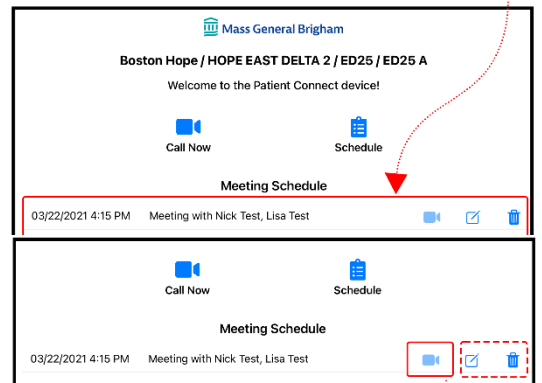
Mass General Brigham

Boston Hope / HOPE EAST DELTA 2 / ED25 / ED25 A

Welcome to the Patient Connect device!

Call Now

Schedule

Meeting Schedule

03/22/2021 4:15 PM Meeting with Nick Test, Lisa Test

Call Now

Schedule

Meeting Schedule

03/22/2021 4:15 PM Meeting with Nick Test, Lisa Test